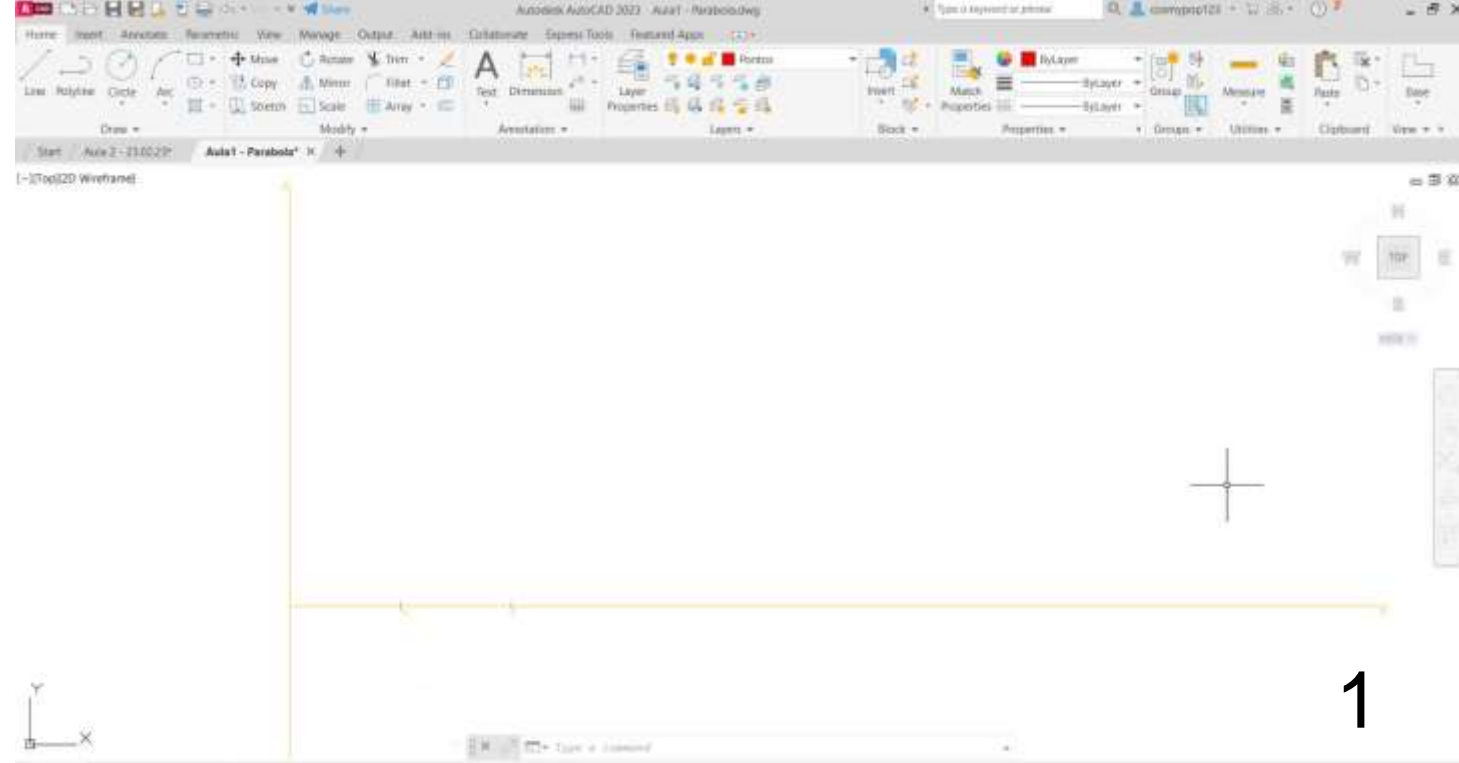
Share

Autodesk AutoCAD 2023 Aula1 - Parabola.dwg

Type a keyword or phrase

Home Insert Annotate Parametric View Manage Output Add-ins Collaborate Express Tools Featured Apps

Line Polyline Circle Arc

Move Rotate Trim Copy Mirror Fillet Stretch Scale Array

Text Dimension

Layer Properties

Pontos

Insert

Match Properties

ByLayer

ByLayer

ByLayer

Group

Measure

Paste

Base

Draw Modify Annotation Layers Block Properties Groups Utilities Clipboard View

Start Aula 2 - 23.02.23* Aula1 - Parabola* × +

[-][Top][2D Wireframe]

N

W TOP E

S

WCS

Y

X

Type a command

1